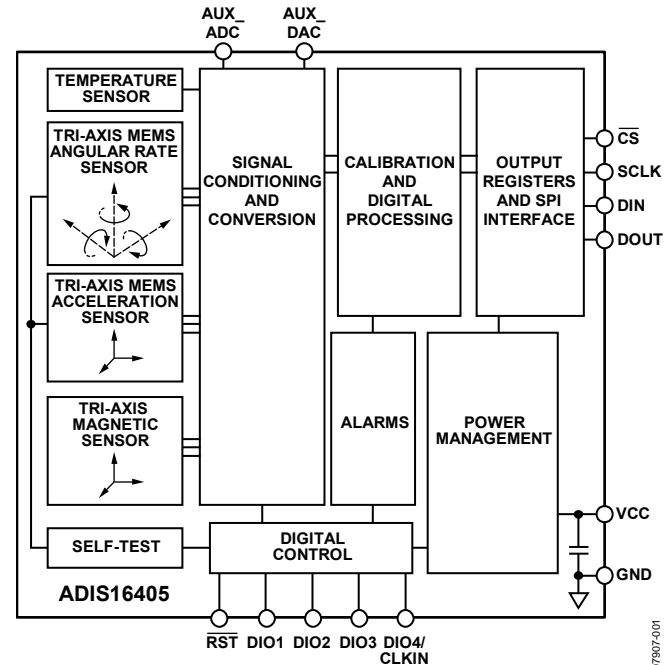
AUX_ ADC

AUX_ DAC

TEMPERATURE SENSOR

TRI-AXIS MEMS ANGULAR RATE SENSOR

TRI-AXIS MEMS ACCELERATION SENSOR

TRI-AXIS MAGNETIC SENSOR

SIGNAL CONDITIONING AND CONVERSION

CALIBRATION AND DIGITAL PROCESSING

OUTPUT REGISTERS AND SPI INTERFACE

$\overline{CS}$

SCLK

DIN

DOUT

ALARMS

POWER MANAGEMENT

VCC

GND

SELF-TEST

DIGITAL CONTROL

ADIS16405

$\overline{RST}$ DIO1 DIO2 DIO3 DIO4/ CLKIN

07907-001